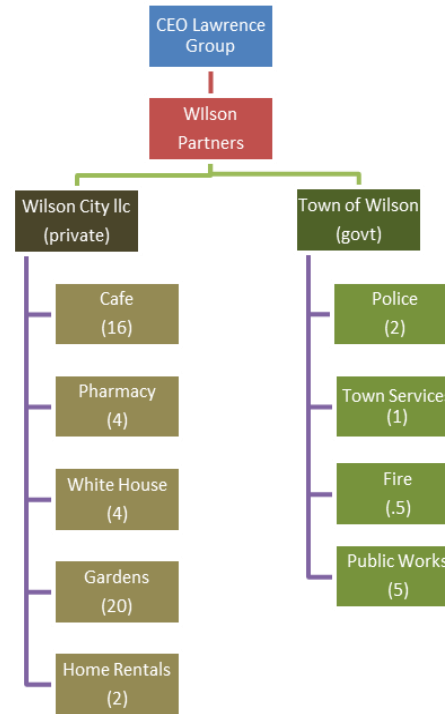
CEO Lawrence Group

Wilson Partners

Wilson City llc (private)

Cafe (16)

Pharmacy (4)

White House (4)

Gardens (20)

Home Rentals (2)

Town of Wilson (govt)

Police (2)

Town Service (1)

Fire (.5)

Public Works (5)